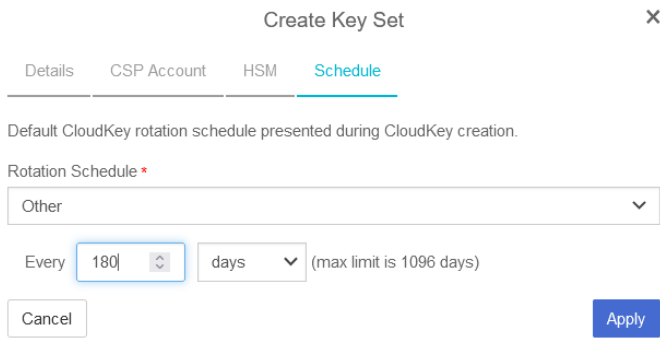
Create Key Set ×

Details CSP Account HSM Schedule

Default CloudKey rotation schedule presented during CloudKey creation.

Rotation Schedule *

Other

Every 180 days (max limit is 1096 days)

Cancel Apply